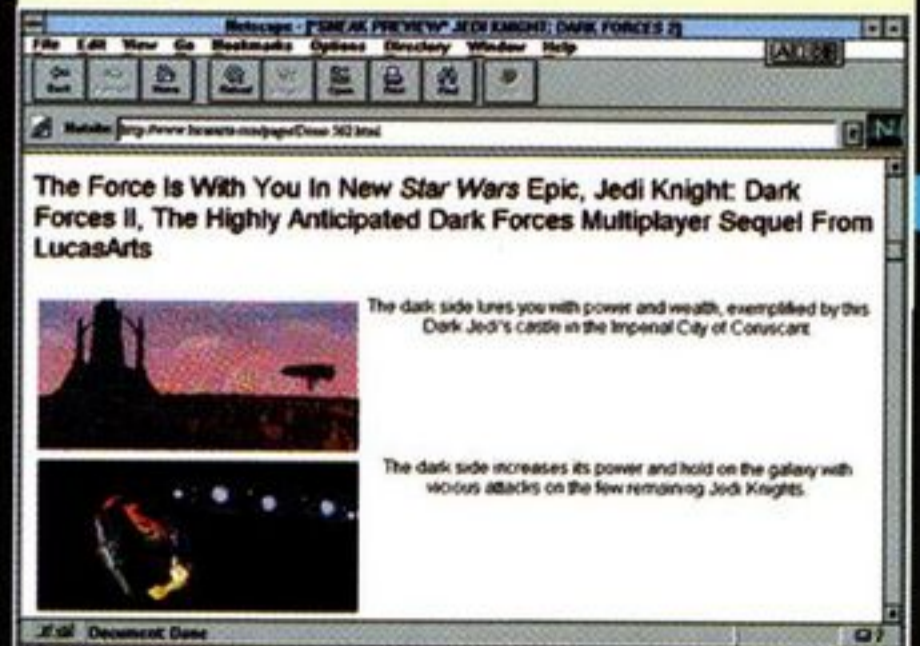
Netscape - ["SNEAK PREVIEW" JEDI KNIGHT: DARK FORCES 2]

File Edit View Go Bookmarks Options Directory Window Help

Back Forward Home Reload Images Open Print Find

Netsite: http://www.lucasarts.com/pages/Dream.502.html

The Force Is With You In New *Star Wars* Epic, Jedi Knight: Dark Forces II, The Highly Anticipated Dark Forces Multiplayer Sequel From LucasArts

The dark side lures you with power and wealth, exemplified by this Dark Jedi's castle in the Imperial City of Coruscant.

The dark side increases its power and hold on the galaxy with vicious attacks on the few remaining Jedi Knights.

Document: Done